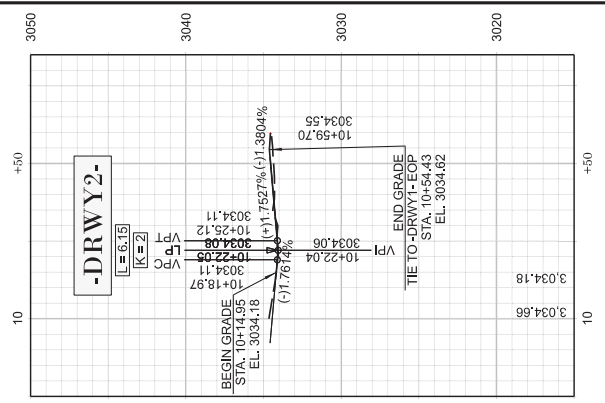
3050
3040
3030
3020

+50
+50
10
10

-DRWY2-
L = 6.15
K = 2

VPT
10+25.12
3034.11
LP
3034.08
10+22.05
VPC
3034.11
10+18.97

VPI
3034.06
10+22.04

(+)1.7527%
(-)1.3804%
(-)1.7614%

10+59.70
3034.55

END GRADE
TIE TO -DRWY1- EOP
STA. 10+54.43
EL. 3034.62

BEGIN GRADE
STA. 10+14.95
EL. 3034.18

3,034.18
3,034.66